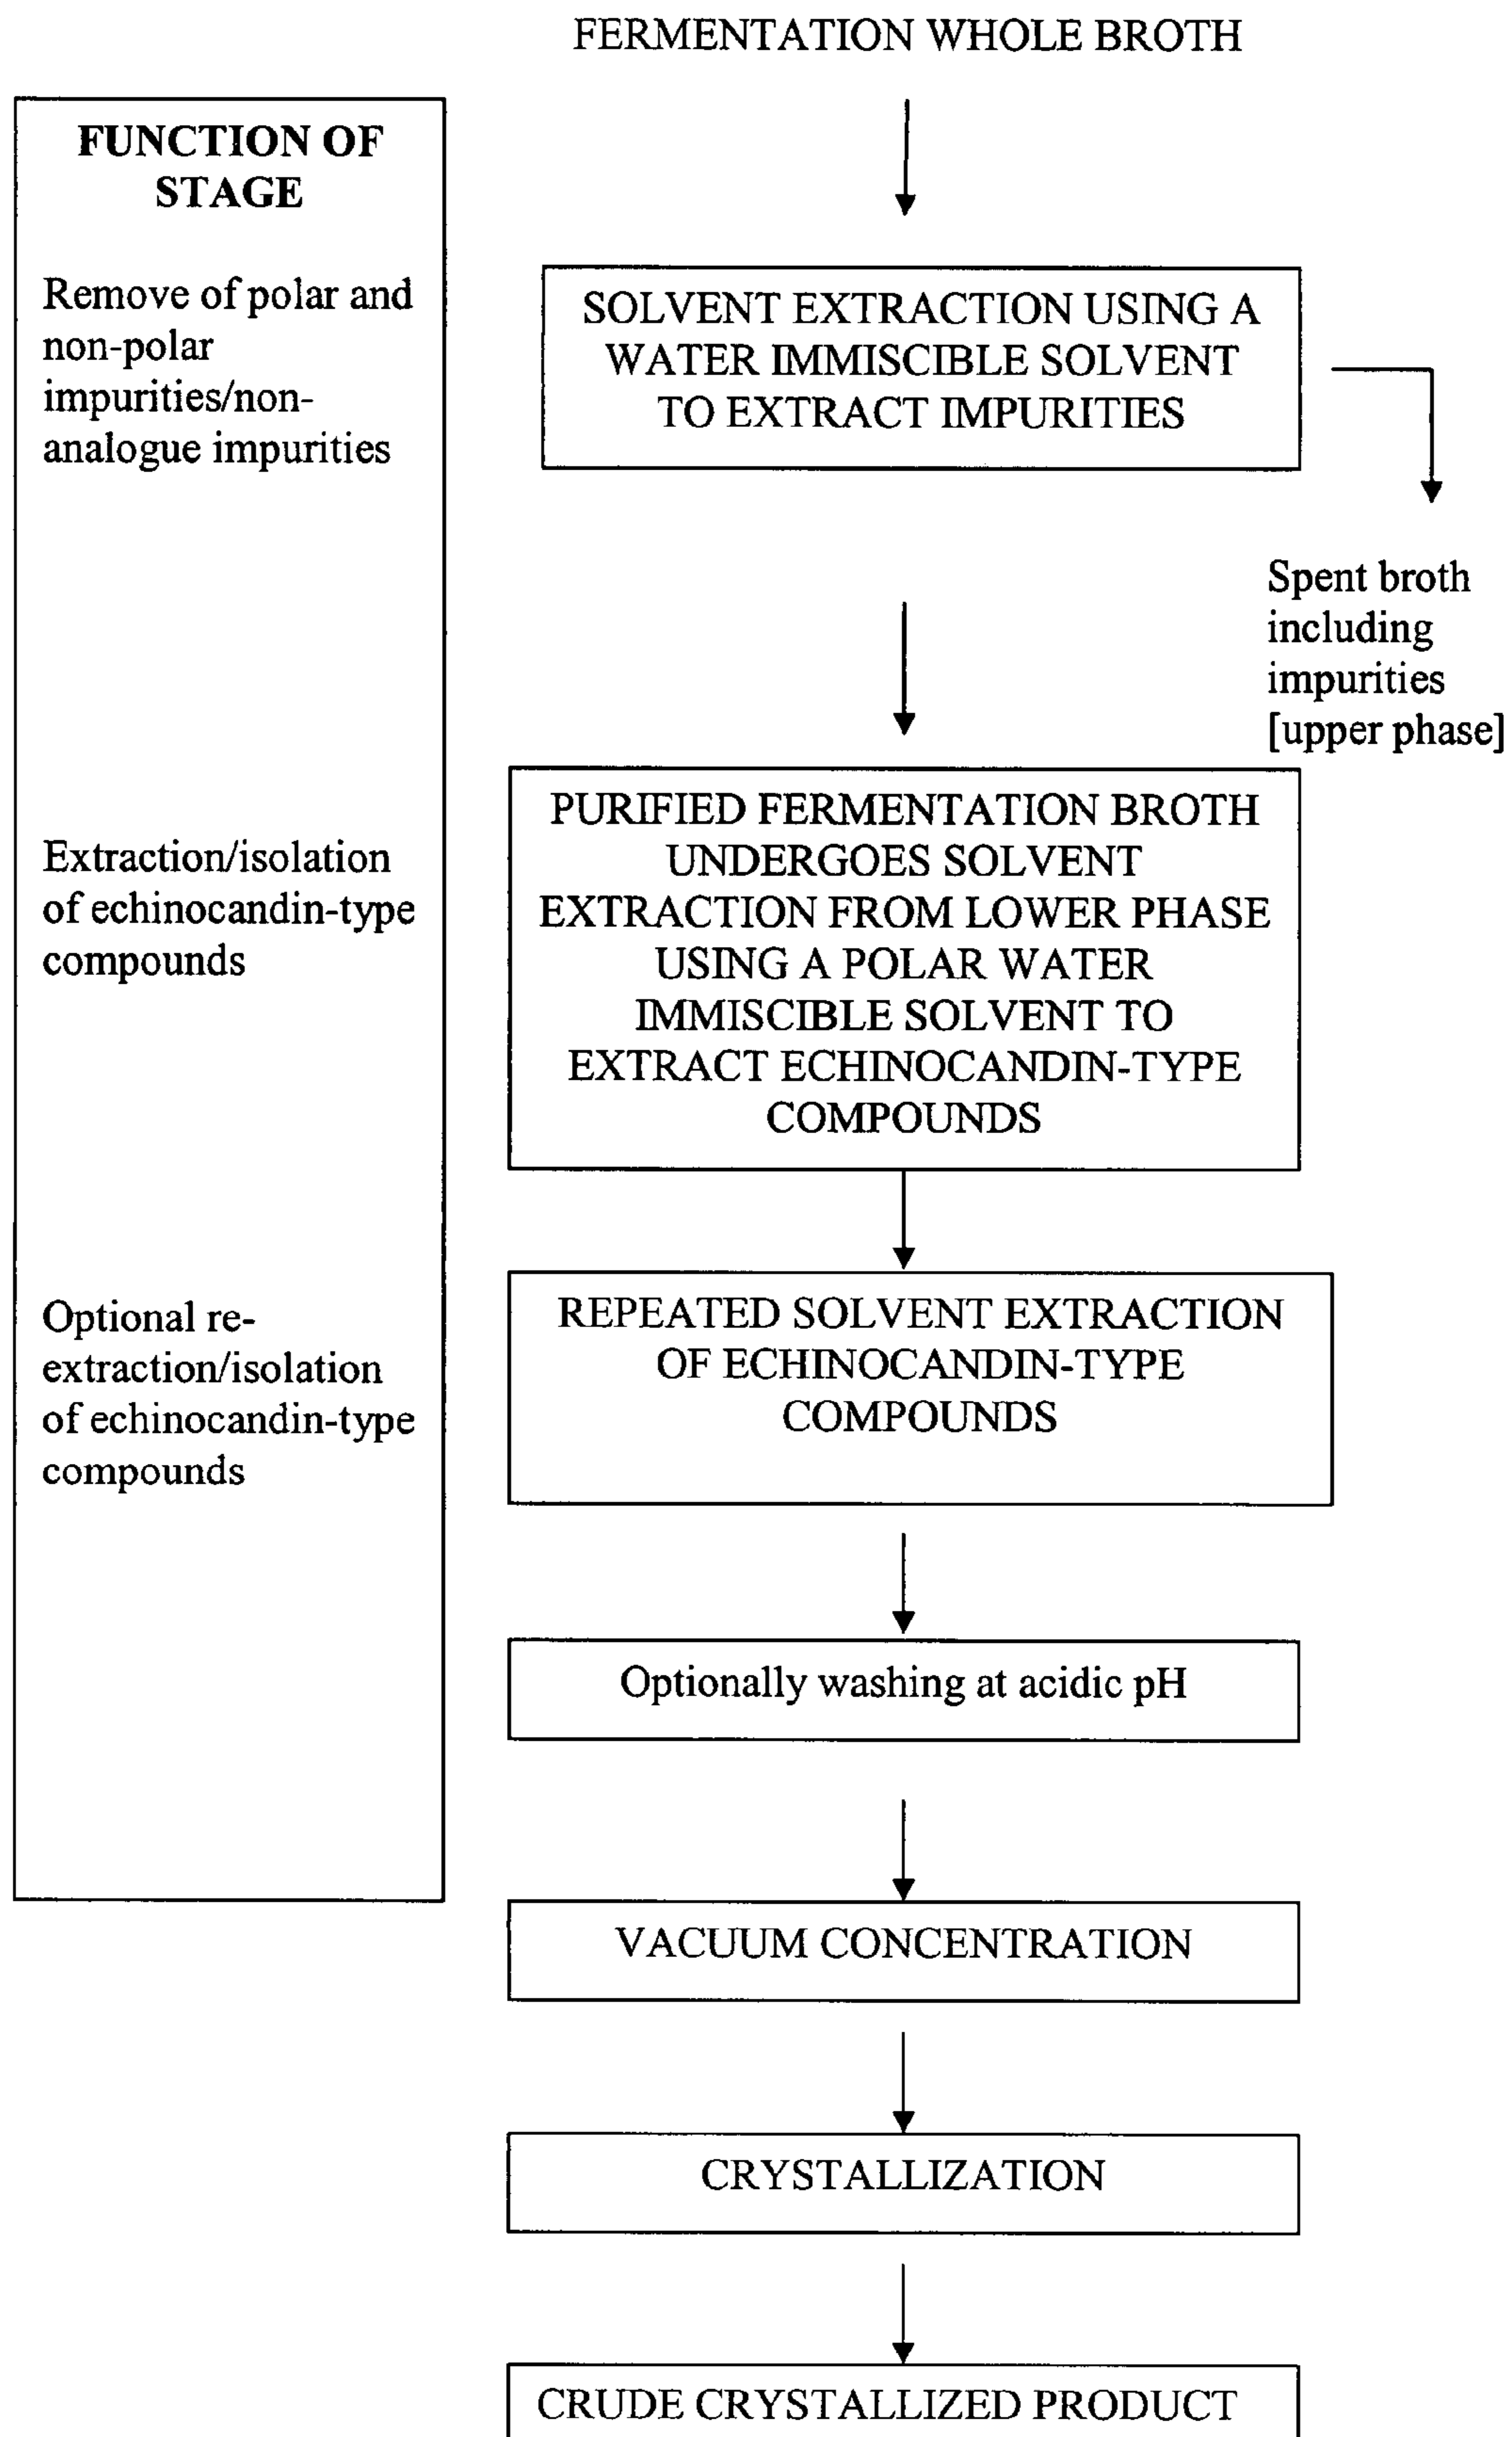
FERMENTATION WHOLE BROTH

FUNCTION OF STAGE

Remove of polar and non-polar impurities/non-analogue impurities

SOLVENT EXTRACTION USING A WATER IMMISCIBLE SOLVENT TO EXTRACT IMPURITIES

Spent broth including impurities [upper phase]

Extraction/isolation of echinocandin-type compounds

PURIFIED FERMENTATION BROTH UNDERGOES SOLVENT EXTRACTION FROM LOWER PHASE USING A POLAR WATER IMMISCIBLE SOLVENT TO EXTRACT ECHINOCANDIN-TYPE COMPOUNDS

Optional re-extraction/isolation of echinocandin-type compounds

REPEATED SOLVENT EXTRACTION OF ECHINOCANDIN-TYPE COMPOUNDS

Optionally washing at acidic pH

VACUUM CONCENTRATION

CRYSTALLIZATION

CRUDE CRYSTALLIZED PRODUCT